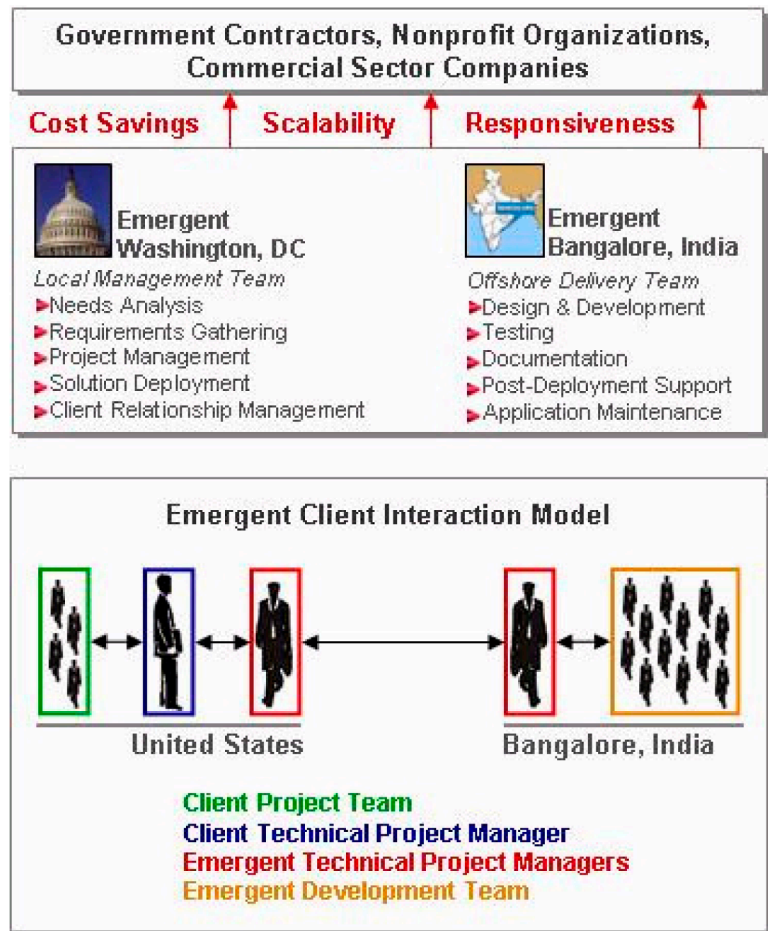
Government Contractors, Nonprofit Organizations, Commercial Sector Companies

Cost Savings
Scalability
Responsiveness

Emergent Washington, DC
Local Management Team
Needs Analysis
Requirements Gathering
Project Management
Solution Deployment
Client Relationship Management

Emergent Bangalore, India
Offshore Delivery Team
Design & Development
Testing
Documentation
Post-Deployment Support
Application Maintenance

Emergent Client Interaction Model

United States
Bangalore, India

Client Project Team
Client Technical Project Manager
Emergent Technical Project Managers
Emergent Development Team